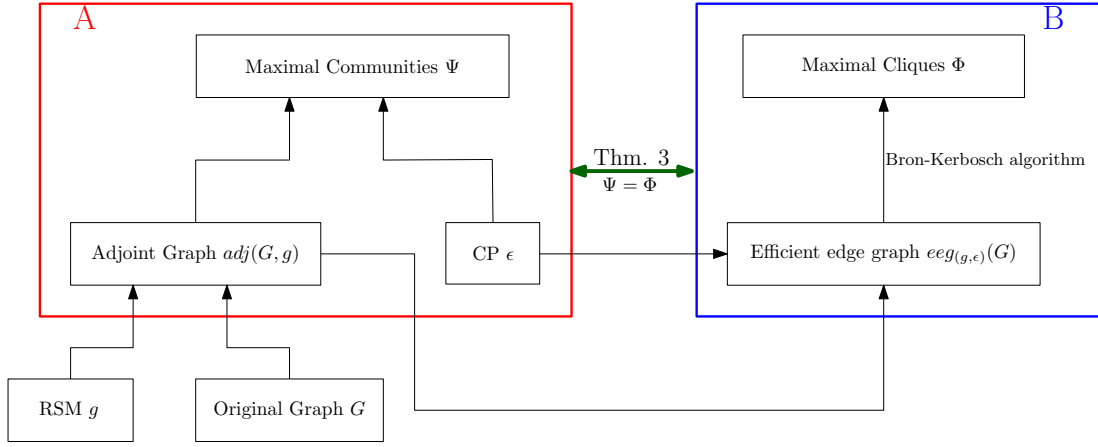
A

Maximal Communities $\Psi$

Adjoint Graph $adj(G, g)$

CP $\epsilon$

Thm. 3

$\Psi = \Phi$

B

Maximal Cliques $\Phi$

Bron-Kerbosch algorithm

Efficient edge graph $eeg_{(g,\epsilon)}(G)$

RSM $g$

Original Graph $G$